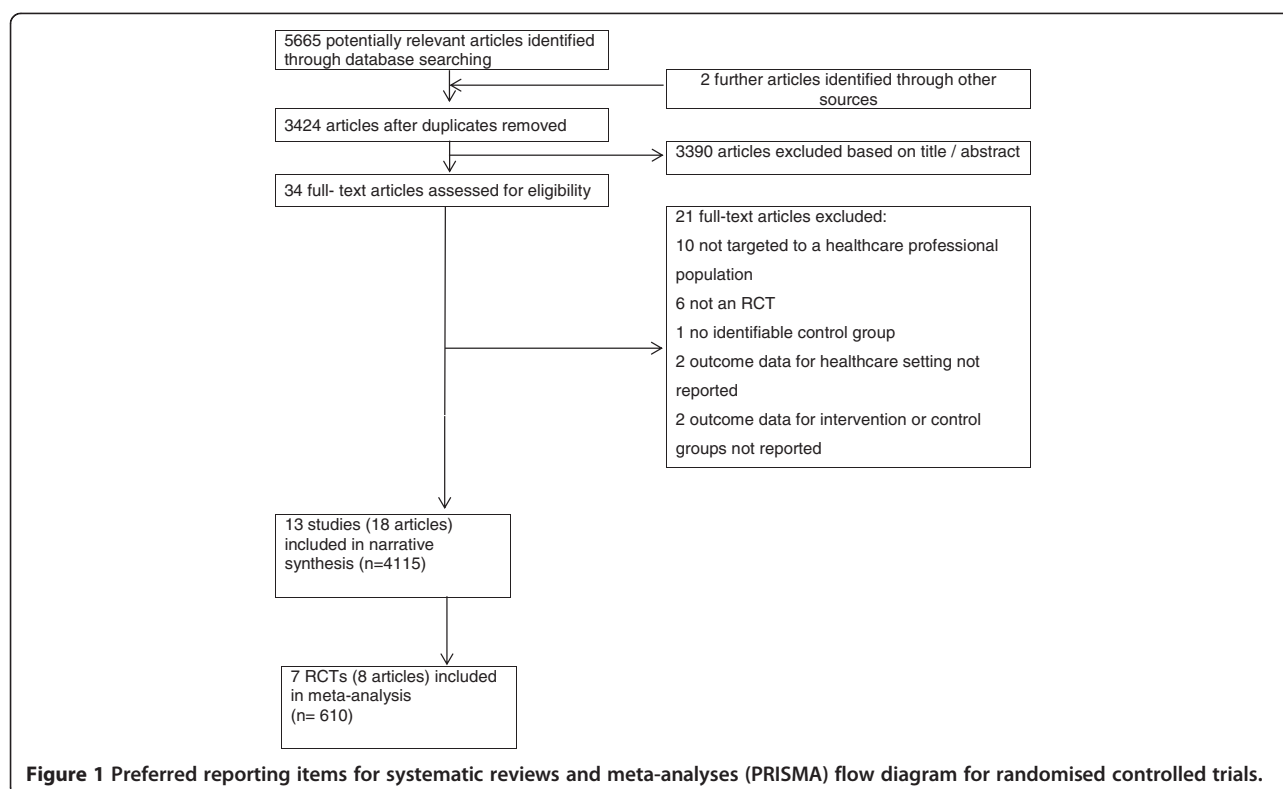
5665 potentially relevant articles identified through database searching

2 further articles identified through other sources

3424 articles after duplicates removed

3390 articles excluded based on title / abstract

34 full- text articles assessed for eligibility

21 full-text articles excluded:

10 not targeted to a healthcare professional population

6 not an RCT

1 no identifiable control group

2 outcome data for healthcare setting not reported

2 outcome data for intervention or control groups not reported

13 studies (18 articles) included in narrative synthesis (n=4115)

7 RCTs (8 articles) included in meta-analysis (n= 610)

**Figure 1 Preferred reporting items for systematic reviews and meta-analyses (PRISMA) flow diagram for randomised controlled trials.**